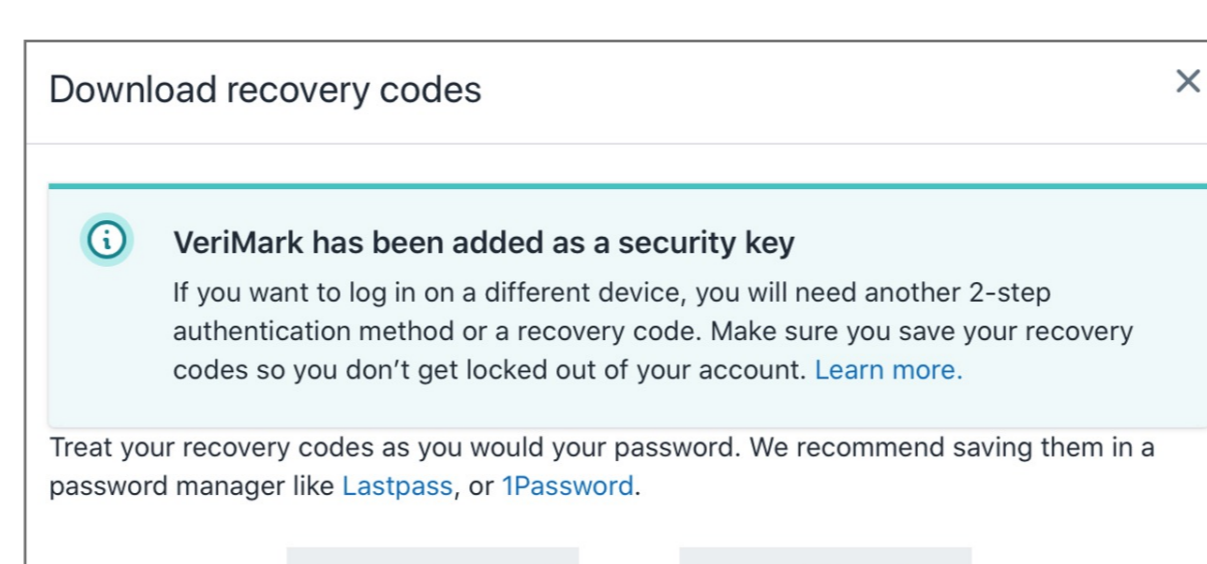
Download recovery codes

×

VeriMark has been added as a security key

If you want to log in on a different device, you will need another 2-step authentication method or a recovery code. Make sure you save your recovery codes so you don't get locked out of your account. Learn more.

Treat your recovery codes as you would your password. We recommend saving them in a password manager like Lastpass, or 1Password.